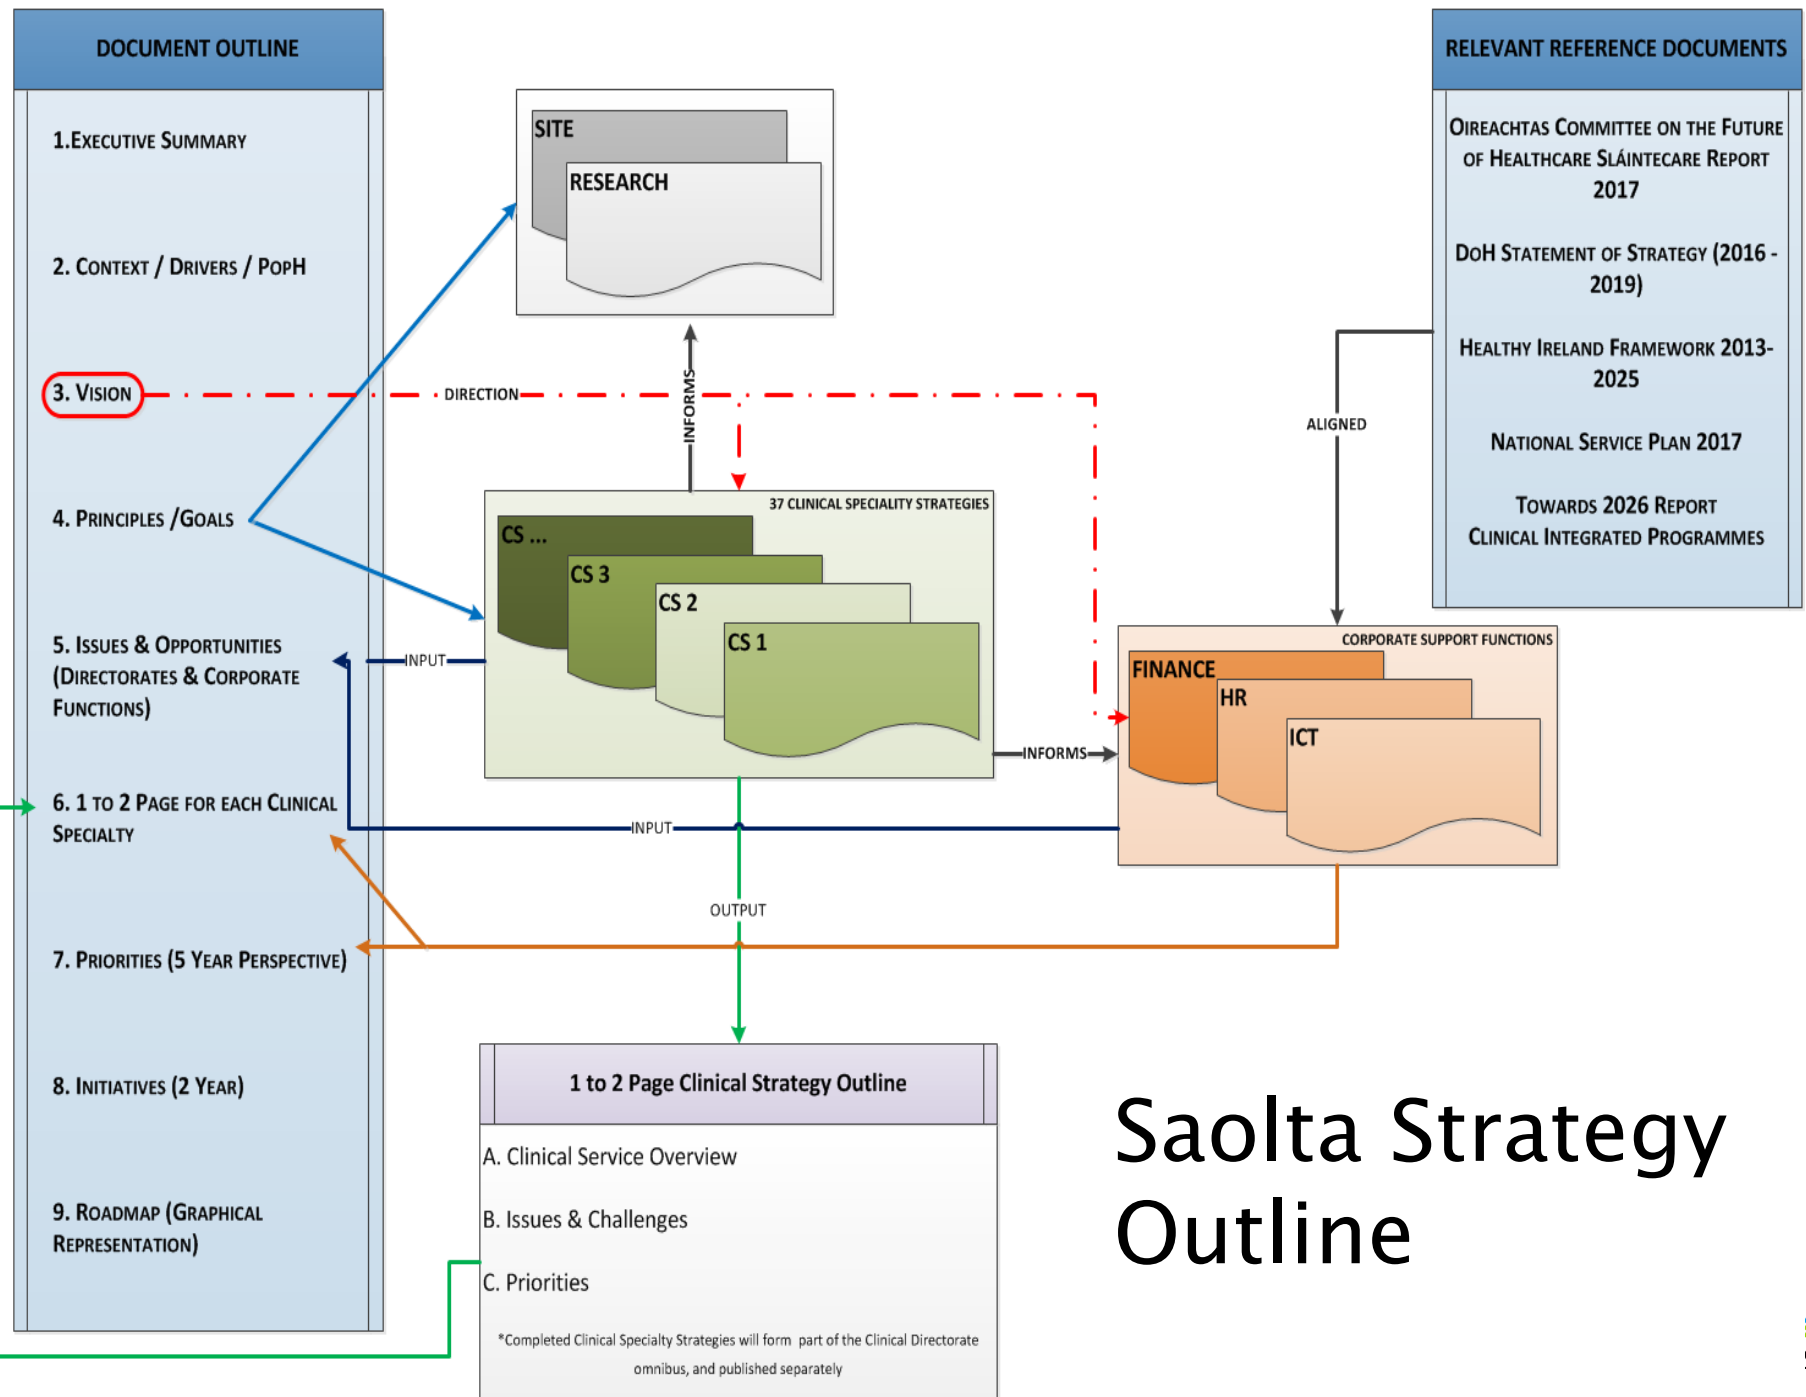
DOCUMENT OUTLINE

1.Executive Summary

2. Context / Drivers / PopH

3. Vision

4. Principles /Goals

5. Issues & Opportunities (Directorates & Corporate Functions)

6. 1 to 2 Page for each Clinical Specialty

7. Priorities (5 Year Perspective)

8. Initiatives (2 Year)

9. Roadmap (Graphical Representation)

SITE

RESEARCH

INFORMS

DIRECTION

37 CLINICAL SPECIALITY STRATEGIES

CS ...

CS 3

CS 2

CS 1

INPUT

INFORMS

INPUT

OUTPUT

RELEVANT REFERENCE DOCUMENTS

Oireachtas Committee on the Future of Healthcare Sláintecare Report 2017

DoH Statement of Strategy (2016 - 2019)

Healthy Ireland Framework 2013-2025

National Service Plan 2017

Towards 2026 Report
Clinical Integrated Programmes

ALIGNED

CORPORATE SUPPORT FUNCTIONS

FINANCE

HR

ICT

1 to 2 Page Clinical Strategy Outline

A. Clinical Service Overview

B. Issues & Challenges

C. Priorities

*Completed Clinical Specialty Strategies will form part of the Clinical Directorate omnibus, and published separately

Saolta Strategy Outline